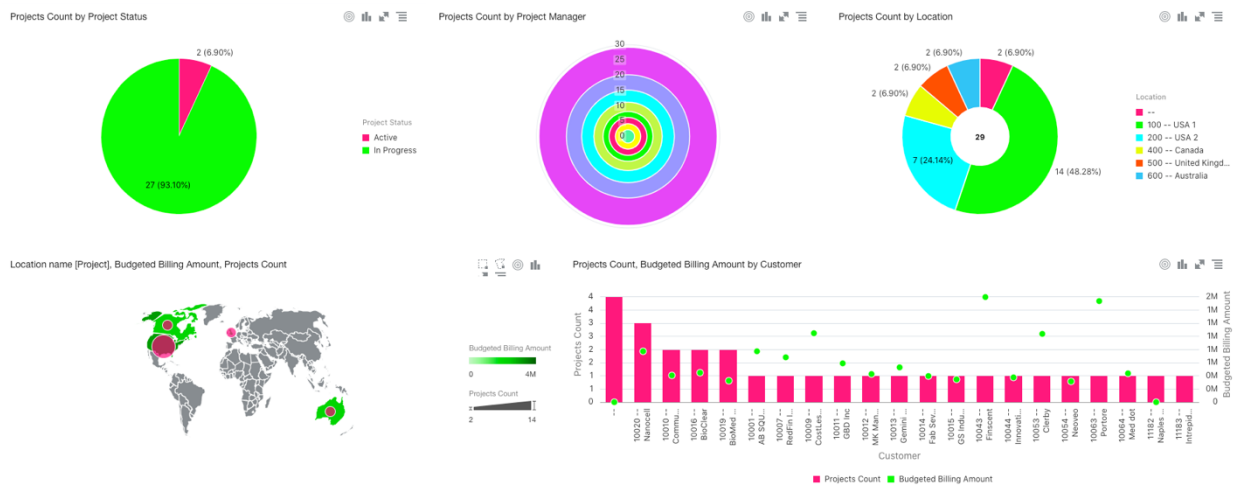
Projects Count by Project Status

2 (6.90%)

27 (93.10%)

Project Status
Active
In Progress

Projects Count by Project Manager

30
25
20
15
10
5
0

Projects Count by Location

2 (6.90%)
2 (6.90%)
2 (6.90%)
2 (6.90%)
29
7 (24.14%)
14 (48.28%)

Location
--
100 -- USA 1
200 -- USA 2
400 -- Canada
500 -- United Kingd...
600 -- Australia

Location name [Project], Budgeted Billing Amount, Projects Count

Budgeted Billing Amount
0
4M
Projects Count
2
14

Projects Count, Budgeted Billing Amount by Customer

Projects Count
4
3.5
3
2.5
2
1.5
1
0.5
0

Budgeted Billing Amount
2M
2M
1M
1M
1M
1M
1M
0M
0M
0M
0

--
10020 -- Nanocell
10010 -- Commu...
10016 -- BioClear
10019 -- BioMed ...
10001 -- AB SQU...
10007 -- RedFin I...
10009 -- CostLes...
10011 -- GBD Inc
10012 -- MK Man...
10013 -- Gemini ...
10014 -- Fab Sev...
10015 -- GS Indu...
10043 -- Finscent
10044 -- Innovati...
10053 -- Cierby
10054 -- Neoveo
10063 -- Portore
10064 -- Med dot
11182 -- Naples ...
11183 -- Intrepid...

Customer

Projects Count
Budgeted Billing Amount